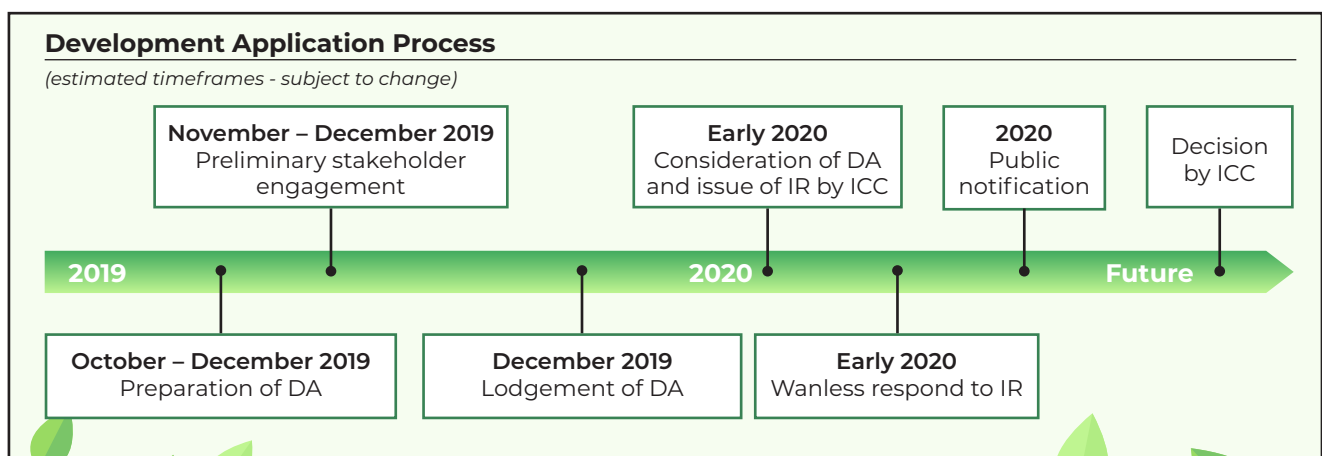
Development Application Process

(estimated timeframes - subject to change)

November – December 2019
Preliminary stakeholder engagement

Early 2020
Consideration of DA and issue of IR by ICC

2020
Public notification

Decision by ICC

2019

2020

Future

October – December 2019
Preparation of DA

December 2019
Lodgement of DA

Early 2020
Wanless respond to IR